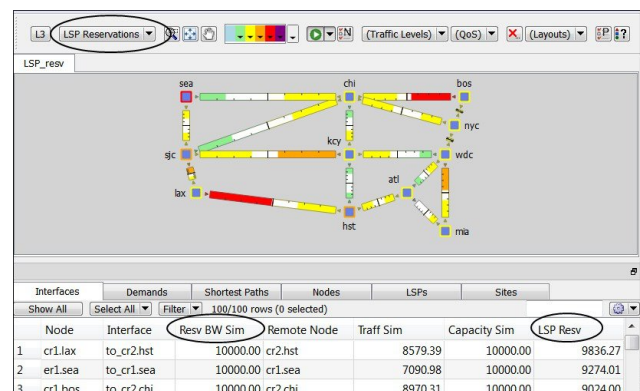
L3 LSP Reservations (Traffic Levels) (QoS) (Layouts)

LSP_resv

sea chi bos nyc kcy sjc wdc atl lax hst mia

Interfaces | Demands | Shortest Paths | Nodes | LSPs | Sites

Show All | Select All | Filter | 100/100 rows (0 selected)

| | Node | Interface | Resv BW Sim | Remote Node | Traff Sim | Capacity Sim | LSP Resv |
|---|---|---|---|---|---|---|---|
| 1 | cr1.lax | to_cr2.hst | 10000.00 | cr2.hst | 8579.39 | 10000.00 | 9836.27 |
| 2 | er1.sea | to_cr1.sea | 10000.00 | cr1.sea | 7090.98 | 10000.00 | 9274.01 |
| 3 | cr1.bos | to_cr2.chi | 10000.00 | cr2.chi | 8970.31 | 10000.00 | 9024.00 |